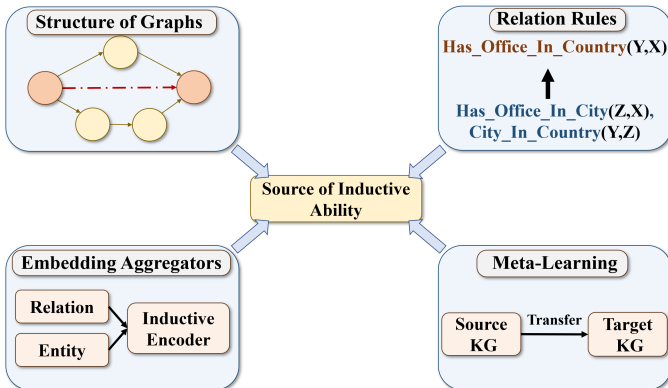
Structure of Graphs

Relation Rules

Has_Office_In_Country(Y,X)

Has_Office_In_City(Z,X), City_In_Country(Y,Z)

Source of Inductive Ability

Embedding Aggregators

Relation

Entity

Inductive Encoder

Meta-Learning

Source KG

Transfer

Target KG